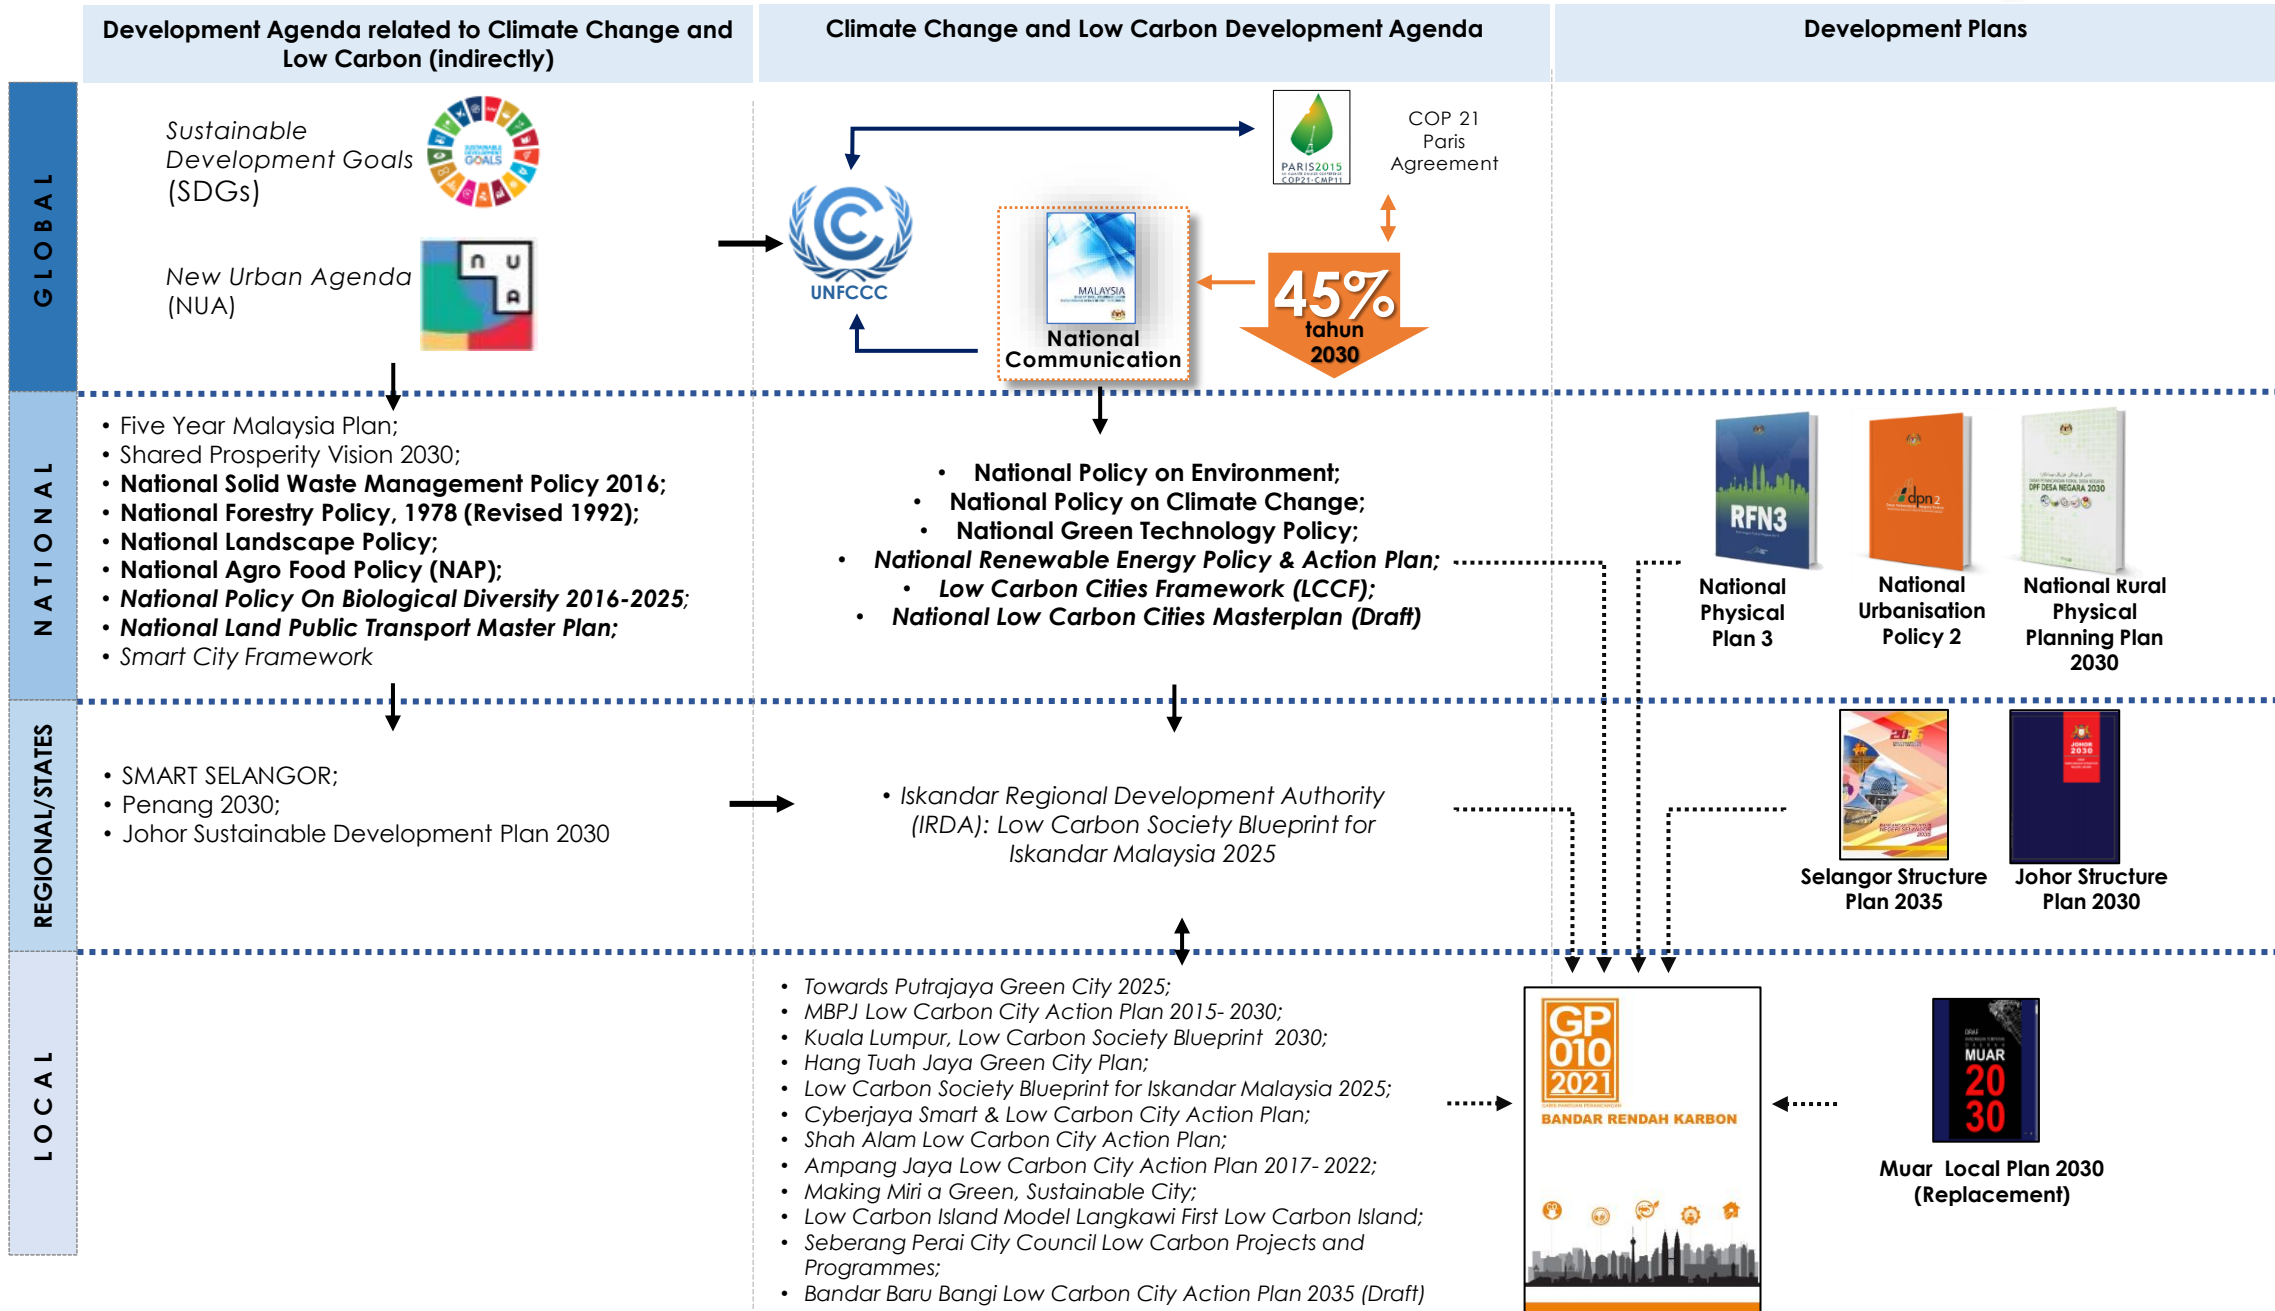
Development Agenda related to Climate Change and Low Carbon (indirectly)

Climate Change and Low Carbon Development Agenda

Development Plans

GLOBAL

Sustainable Development Goals (SDGs)

New Urban Agenda (NUA)

UNFCCC

PARIS2015 COP21·CMP11

COP 21 Paris Agreement

MALAYSIA

National Communication

45% tahun 2030

NATIONAL

• Five Year Malaysia Plan;
• Shared Prosperity Vision 2030;
• National Solid Waste Management Policy 2016;
• National Forestry Policy, 1978 (Revised 1992);
• National Landscape Policy;
• National Agro Food Policy (NAP);
• National Policy On Biological Diversity 2016-2025;
• National Land Public Transport Master Plan;
• Smart City Framework

• National Policy on Environment;
• National Policy on Climate Change;
• National Green Technology Policy;
• National Renewable Energy Policy & Action Plan;
• Low Carbon Cities Framework (LCCF);
• National Low Carbon Cities Masterplan (Draft)

RFN3
National Physical Plan 3

dpn2
National Urbanisation Policy 2

DPF DESA NEGARA 2030
National Rural Physical Planning Plan 2030

REGIONAL/STATES

• SMART SELANGOR;
• Penang 2030;
• Johor Sustainable Development Plan 2030

• Iskandar Regional Development Authority (IRDA): Low Carbon Society Blueprint for Iskandar Malaysia 2025

Selangor Structure Plan 2035

JOHOR 2030
Johor Structure Plan 2030

LOCAL

• Towards Putrajaya Green City 2025;
• MBPJ Low Carbon City Action Plan 2015- 2030;
• Kuala Lumpur, Low Carbon Society Blueprint 2030;
• Hang Tuah Jaya Green City Plan;
• Low Carbon Society Blueprint for Iskandar Malaysia 2025;
• Cyberjaya Smart & Low Carbon City Action Plan;
• Shah Alam Low Carbon City Action Plan;
• Ampang Jaya Low Carbon City Action Plan 2017- 2022;
• Making Miri a Green, Sustainable City;
• Low Carbon Island Model Langkawi First Low Carbon Island;
• Seberang Perai City Council Low Carbon Projects and Programmes;
• Bandar Baru Bangi Low Carbon City Action Plan 2035 (Draft)

GP 010 2021
BANDAR RENDAH KARBON

MUAR 20 30
Muar Local Plan 2030 (Replacement)